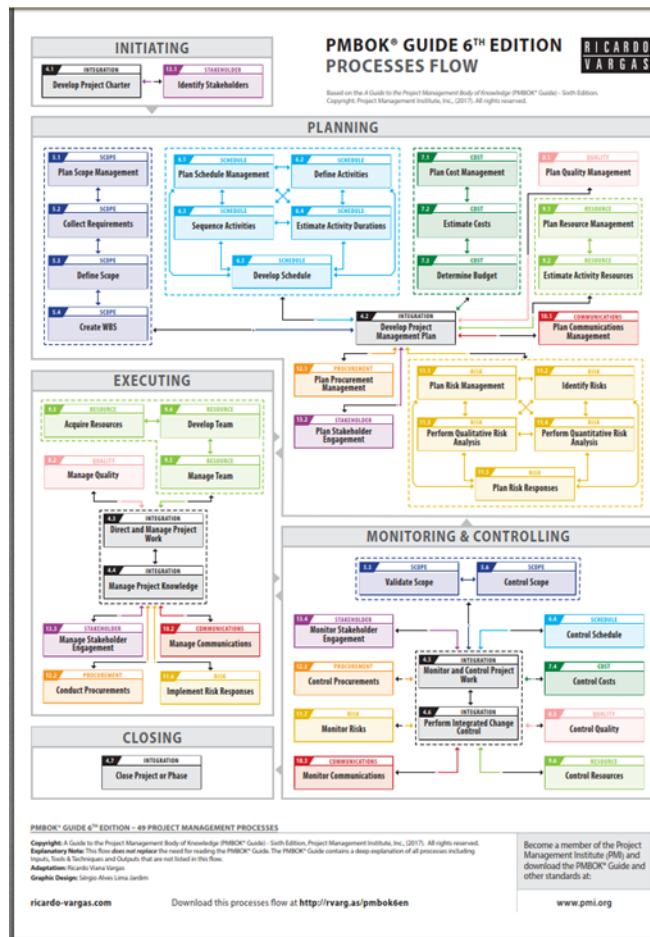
INITIATING

4.1 INTEGRATION
Develop Project Charter

13.1 STAKEHOLDER
Identify Stakeholders

PMBOK® GUIDE 6TH EDITION
PROCESSES FLOW

RICARDO VARGAS

Based on the A Guide to the Project Management Body of Knowledge (PMBOK® Guide) - Sixth Edition. Copyright: Project Management Institute, Inc., (2017). All rights reserved.

PLANNING

5.1 SCOPE
Plan Scope Management

5.2 SCOPE
Collect Requirements

5.3 SCOPE
Define Scope

5.4 SCOPE
Create WBS

6.1 SCHEDULE
Plan Schedule Management

6.2 SCHEDULE
Define Activities

6.3 SCHEDULE
Sequence Activities

6.4 SCHEDULE
Estimate Activity Durations

6.5 SCHEDULE
Develop Schedule

7.1 COST
Plan Cost Management

7.2 COST
Estimate Costs

7.3 COST
Determine Budget

8.1 QUALITY
Plan Quality Management

9.1 RESOURCE
Plan Resource Management

9.2 RESOURCE
Estimate Activity Resources

4.2 INTEGRATION
Develop Project Management Plan

10.1 COMMUNICATIONS
Plan Communications Management

12.1 PROCUREMENT
Plan Procurement Management

13.2 STAKEHOLDER
Plan Stakeholder Engagement

11.1 RISK
Plan Risk Management

11.2 RISK
Identify Risks

11.3 RISK
Perform Qualitative Risk Analysis

11.4 RISK
Perform Quantitative Risk Analysis

11.5 RISK
Plan Risk Responses

EXECUTING

9.3 RESOURCE
Acquire Resources

9.4 RESOURCE
Develop Team

8.2 QUALITY
Manage Quality

9.5 RESOURCE
Manage Team

4.3 INTEGRATION
Direct and Manage Project Work

4.4 INTEGRATION
Manage Project Knowledge

13.3 STAKEHOLDER
Manage Stakeholder Engagement

10.2 COMMUNICATIONS
Manage Communications

12.2 PROCUREMENT
Conduct Procurements

11.6 RISK
Implement Risk Responses

MONITORING & CONTROLLING

5.5 SCOPE
Validate Scope

5.6 SCOPE
Control Scope

13.4 STAKEHOLDER
Monitor Stakeholder Engagement

6.6 SCHEDULE
Control Schedule

12.3 PROCUREMENT
Control Procurements

4.5 INTEGRATION
Monitor and Control Project Work

7.4 COST
Control Costs

11.7 RISK
Monitor Risks

4.6 INTEGRATION
Perform Integrated Change Control

8.3 QUALITY
Control Quality

10.3 COMMUNICATIONS
Monitor Communications

9.6 RESOURCE
Control Resources

CLOSING

4.7 INTEGRATION
Close Project or Phase

PMBOK® GUIDE 6TH EDITION – 49 PROJECT MANAGEMENT PROCESSES

Copyright: A Guide to the Project Management Body of Knowledge (PMBOK® Guide) - Sixth Edition, Project Management Institute, Inc., (2017). All rights reserved.
Explanatory Note: This flow does not replace the need for reading the PMBOK® Guide. The PMBOK® Guide contains a deep explanation of all processes including Inputs, Tools & Techniques and Outputs that are not listed in this flow.
Adaptation: Ricardo Viana Vargas
Graphic Design: Sérgio Alves Lima Jardim

Become a member of the Project Management Institute (PMI) and download the PMBOK® Guide and other standards at:

ricardo-vargas.com

Download this processes flow at http://rvarg.as/pmbok6en

www.pmi.org